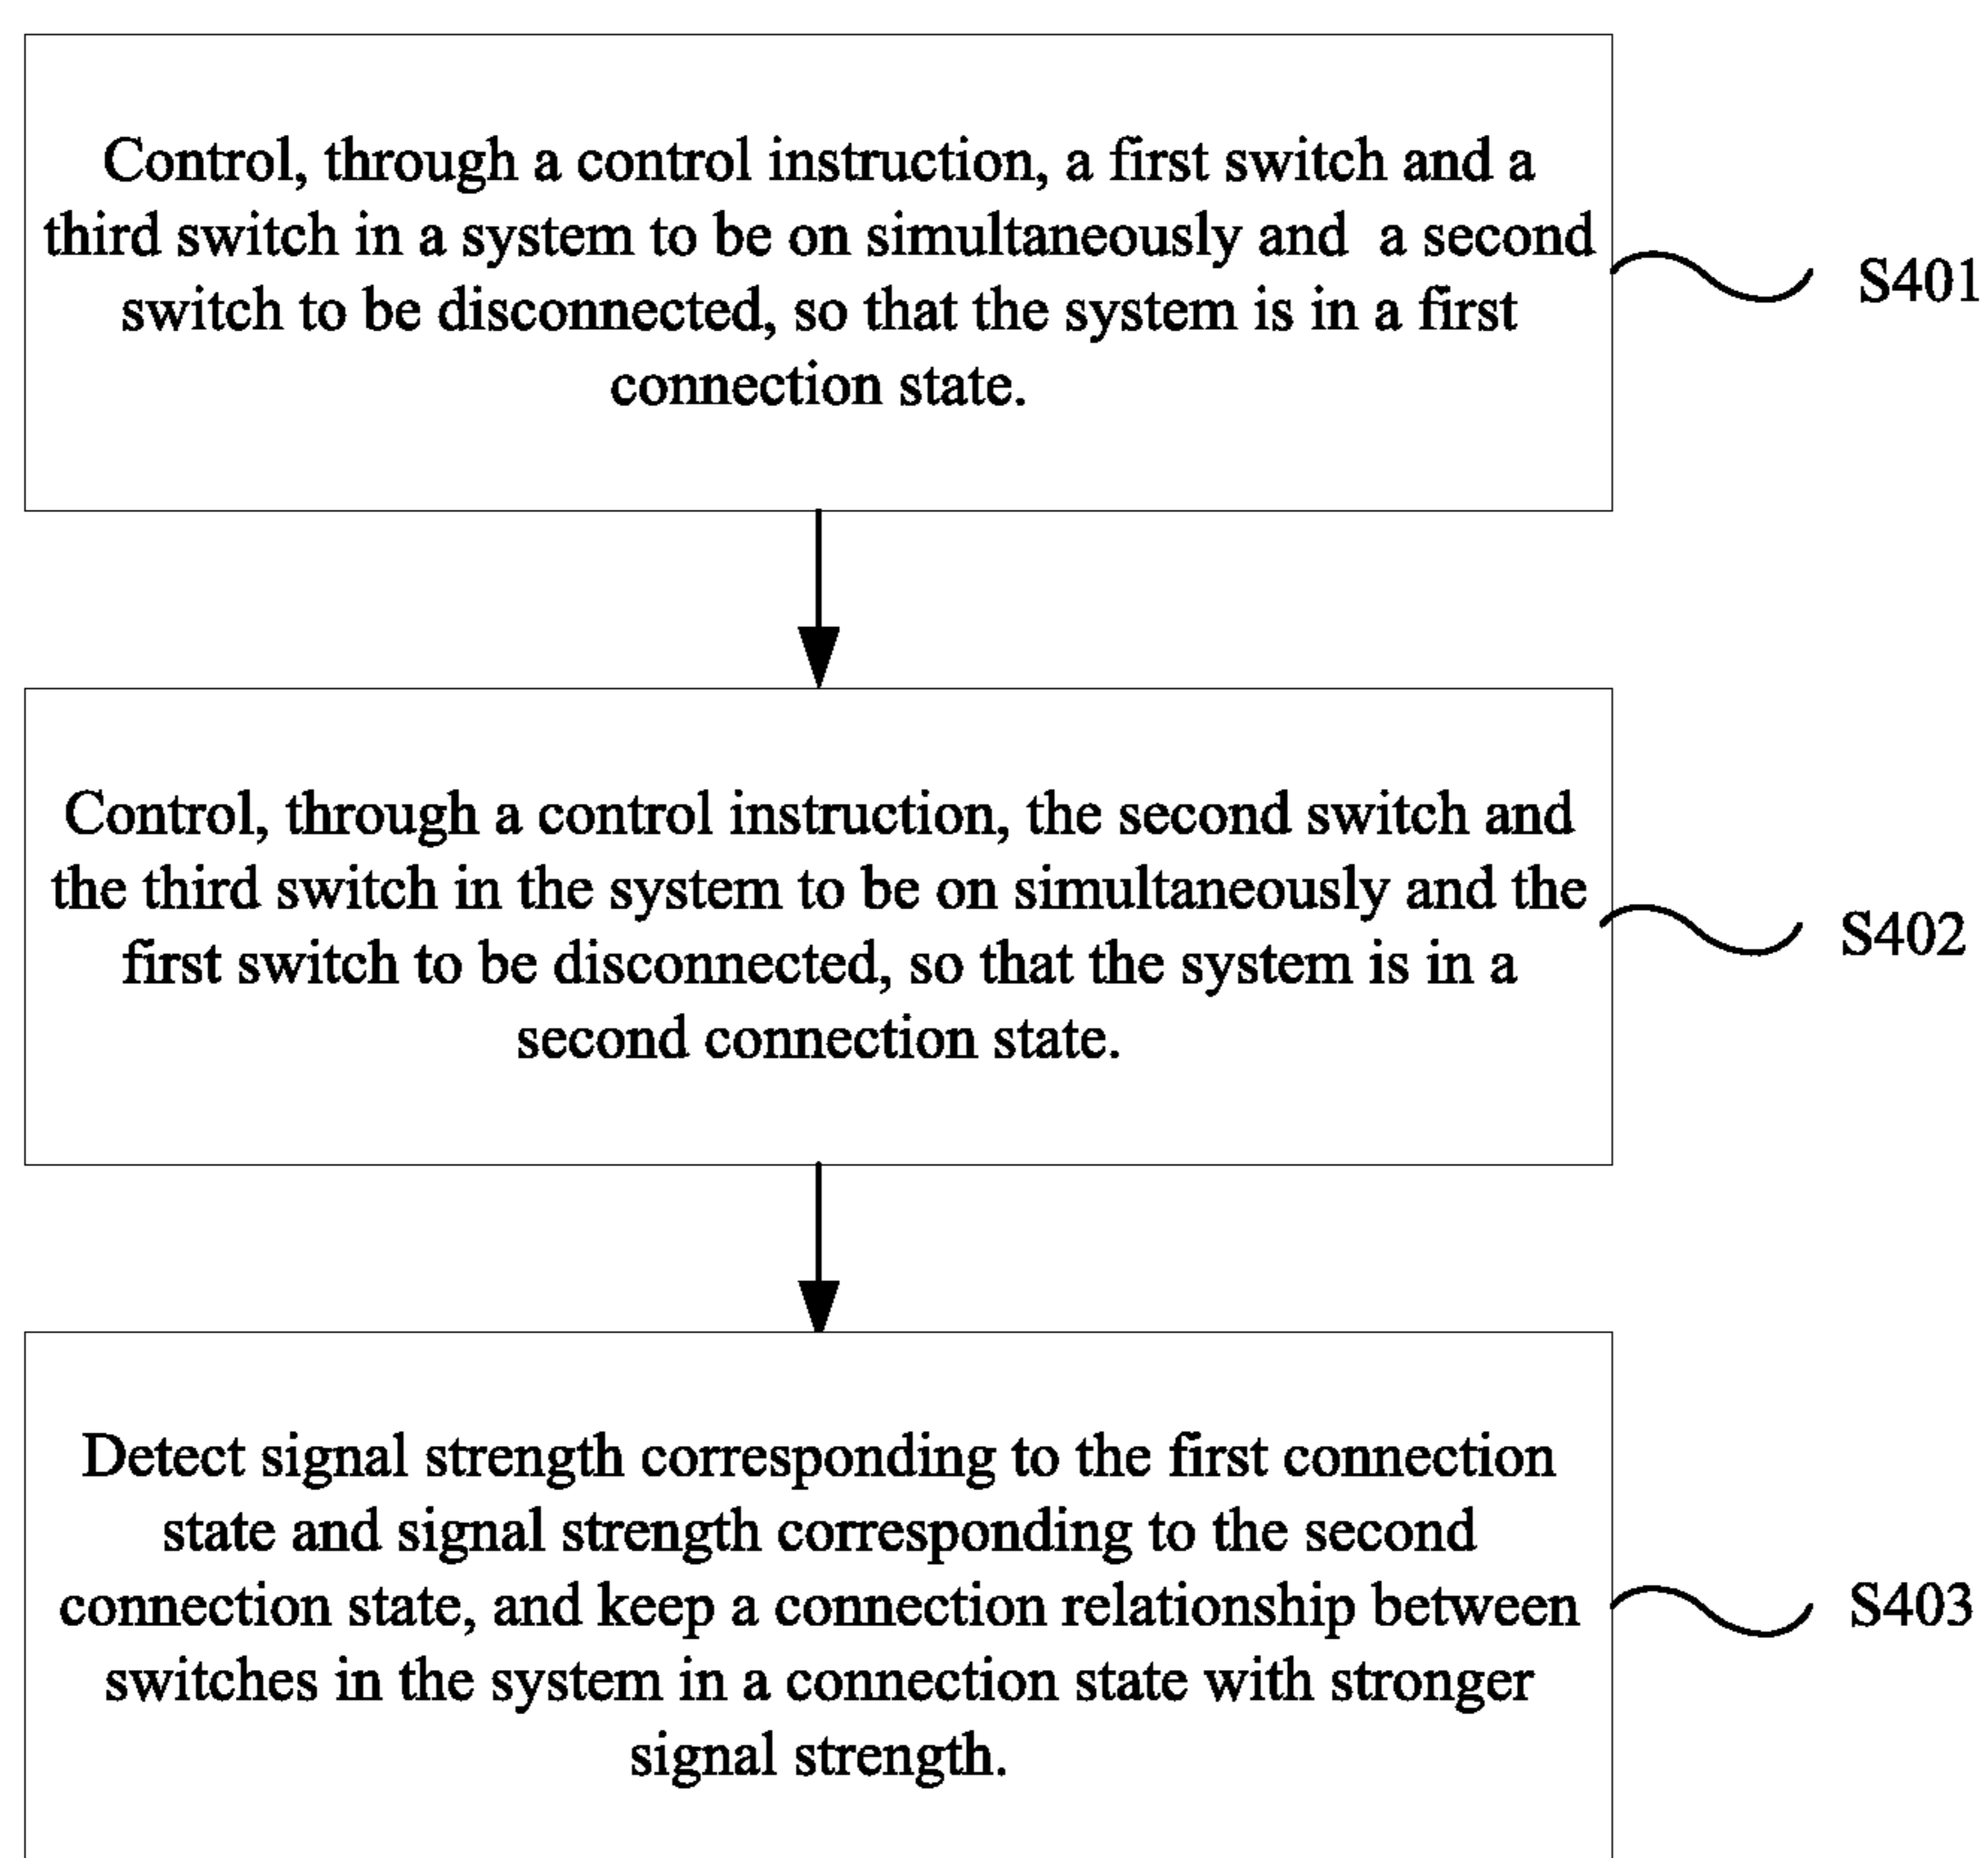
Control, through a control instruction, a first switch and a third switch in a system to be on simultaneously and a second switch to be disconnected, so that the system is in a first connection state.

S401

Control, through a control instruction, the second switch and the third switch in the system to be on simultaneously and the first switch to be disconnected, so that the system is in a second connection state.

S402

Detect signal strength corresponding to the first connection state and signal strength corresponding to the second connection state, and keep a connection relationship between switches in the system in a connection state with stronger signal strength.

S403